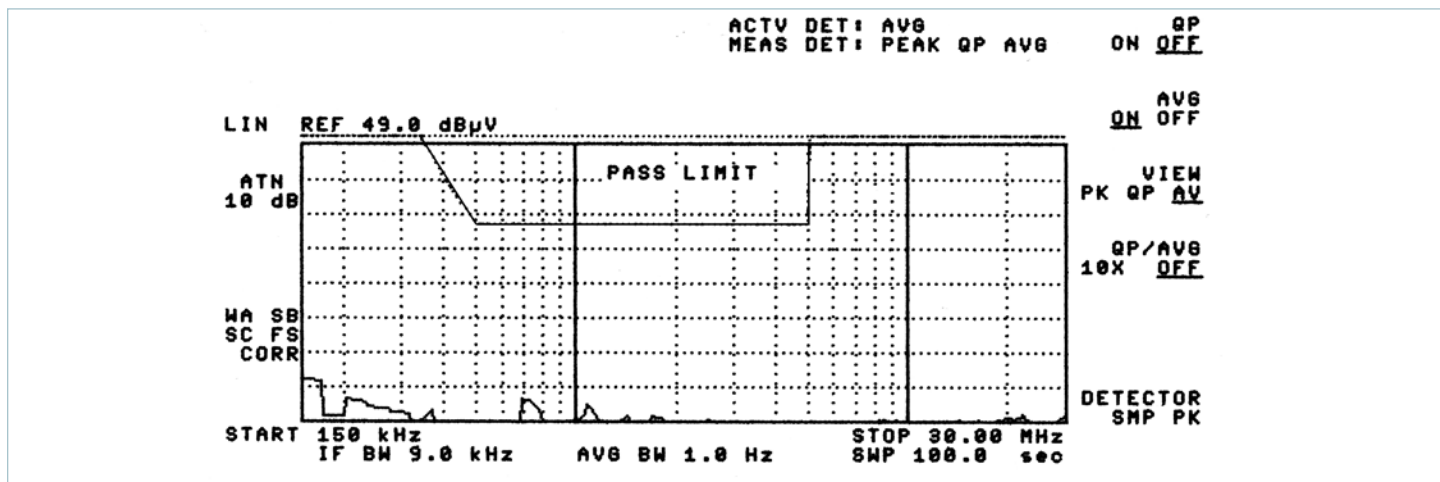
ACTV DET: AVG
MEAS DET: PEAK QP AVG

QP
ON OFF

AVG
ON OFF

LIN REF 49.0 dBµV

ATN
10 dB

PASS LIMIT

VIEW
PK QP AV

QP/AVG
10X OFF

WA SB
SC FS
CORR

DETECTOR
SMP PK

START 150 kHz
IF BW 9.0 kHz
AVG BW 1.0 Hz
STOP 30.00 MHz
SWP 100.0 sec